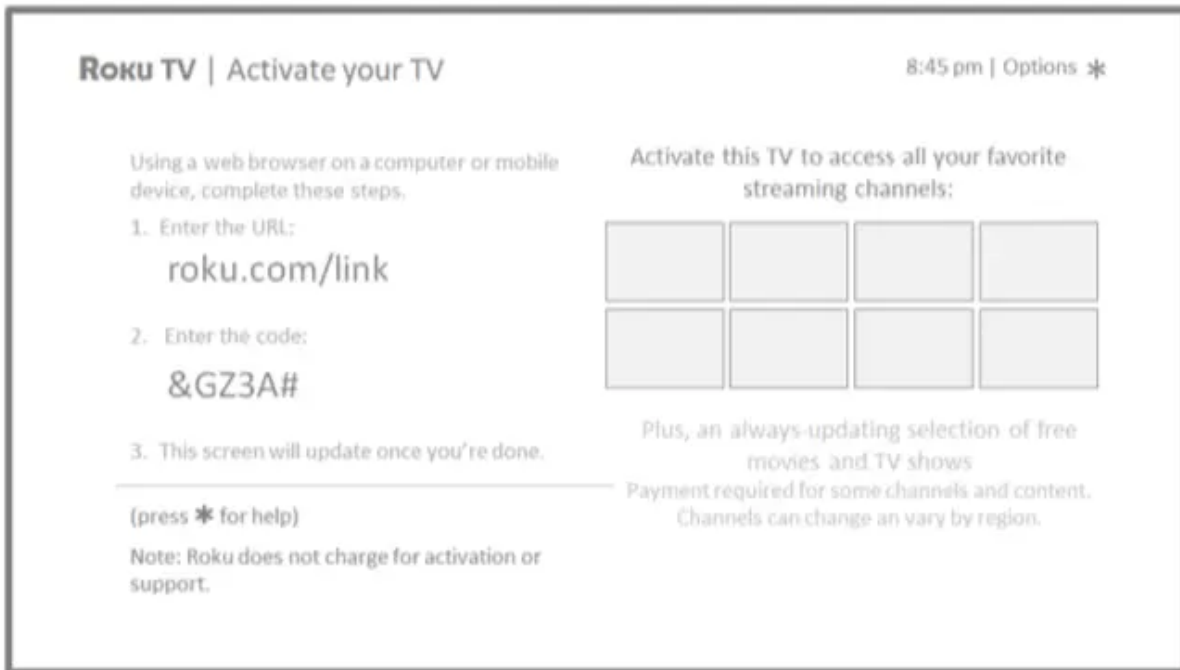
Roku TV | Activate your TV

8:45 pm | Options ✱

Using a web browser on a computer or mobile device, complete these steps.

1. Enter the URL:

roku.com/link

2. Enter the code:

&GZ3A#

3. This screen will update once you're done.

(press ✱ for help)

Note: Roku does not charge for activation or support.

Activate this TV to access all your favorite streaming channels:

Plus, an always-updating selection of free movies and TV shows

Payment required for some channels and content. Channels can change an vary by region.